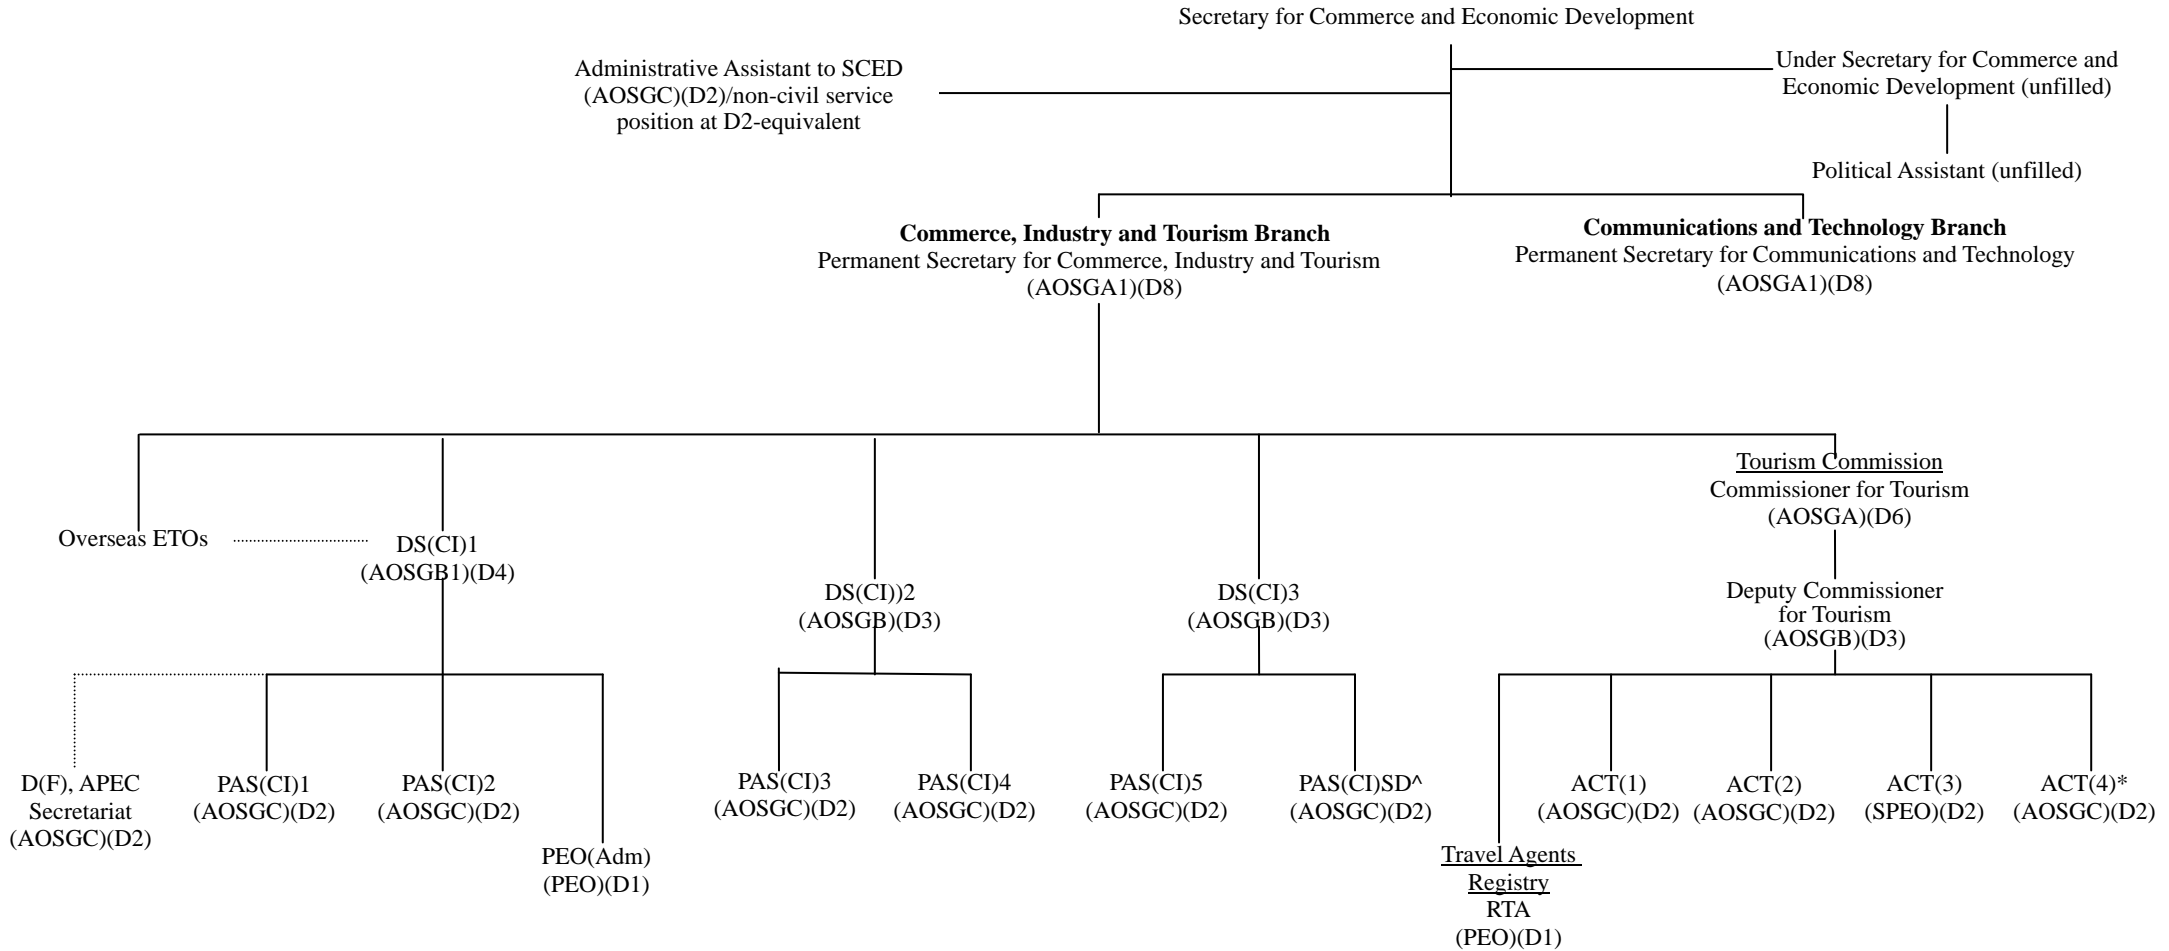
Secretary for Commerce and Economic Development

Administrative Assistant to SCED (AOSGC)(D2)/non-civil service position at D2-equivalent

Under Secretary for Commerce and Economic Development (unfilled)

Political Assistant (unfilled)

**Commerce, Industry and Tourism Branch**
Permanent Secretary for Commerce, Industry and Tourism
(AOSGA1)(D8)

**Communications and Technology Branch**
Permanent Secretary for Communications and Technology
(AOSGA1)(D8)

Overseas ETOs

DS(CI)1
(AOSGB1)(D4)

DS(CI))2
(AOSGB)(D3)

DS(CI)3
(AOSGB)(D3)

Tourism Commission
Commissioner for Tourism
(AOSGA)(D6)

Deputy Commissioner for Tourism
(AOSGB)(D3)

D(F), APEC Secretariat
(AOSGC)(D2)

PAS(CI)1
(AOSGC)(D2)

PAS(CI)2
(AOSGC)(D2)

PEO(Adm)
(PEO)(D1)

PAS(CI)3
(AOSGC)(D2)

PAS(CI)4
(AOSGC)(D2)

PAS(CI)5
(AOSGC)(D2)

PAS(CI)SD^
(AOSGC)(D2)

Travel Agents Registry
RTA
(PEO)(D1)

ACT(1)
(AOSGC)(D2)

ACT(2)
(AOSGC)(D2)

ACT(3)
(SPEO)(D2)

ACT(4)*
(AOSGC)(D2)